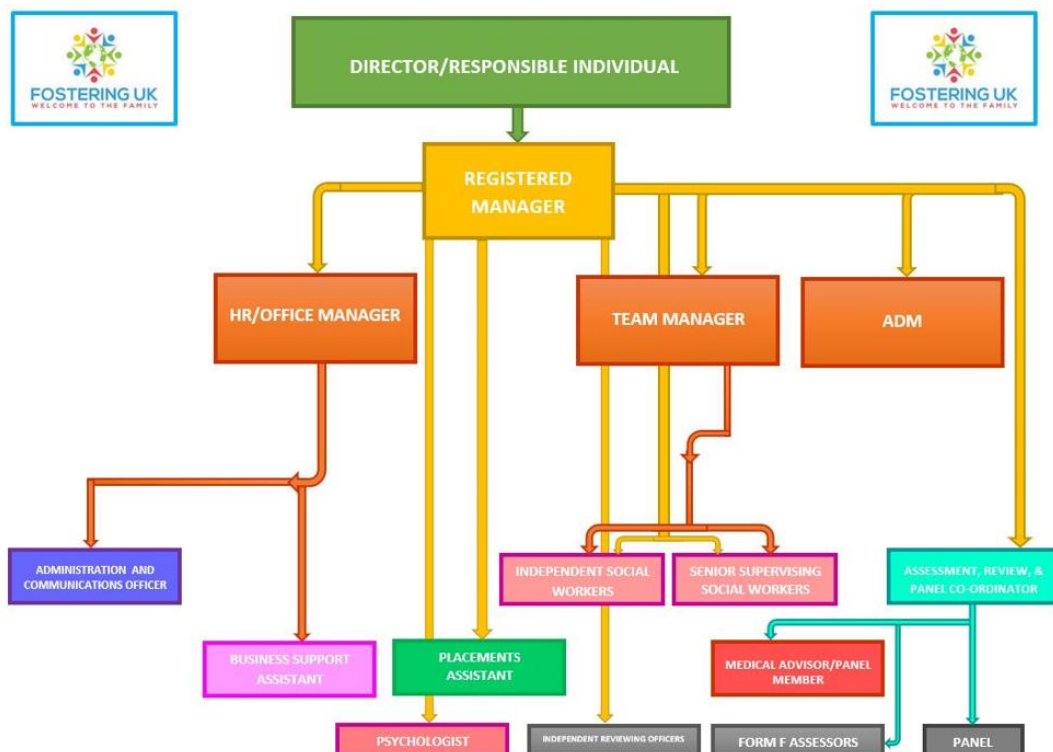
FOSTERING UK
WELCOME TO THE FAMILY

DIRECTOR/RESPONSIBLE INDIVIDUAL

FOSTERING UK
WELCOME TO THE FAMILY

REGISTERED MANAGER

HR/OFFICE MANAGER

TEAM MANAGER

ADM

ADMINISTRATION AND COMMUNICATIONS OFFICER

INDEPENDENT SOCIAL WORKERS

SENIOR SUPERVISING SOCIAL WORKERS

ASSESSMENT, REVIEW, & PANEL CO-ORDINATOR

BUSINESS SUPPORT ASSISTANT

PLACEMENTS ASSISTANT

MEDICAL ADVISOR/PANEL MEMBER

PSYCHOLOGIST

INDEPENDENT REVIEWING OFFICERS

FORM F ASSESSORS

PANEL